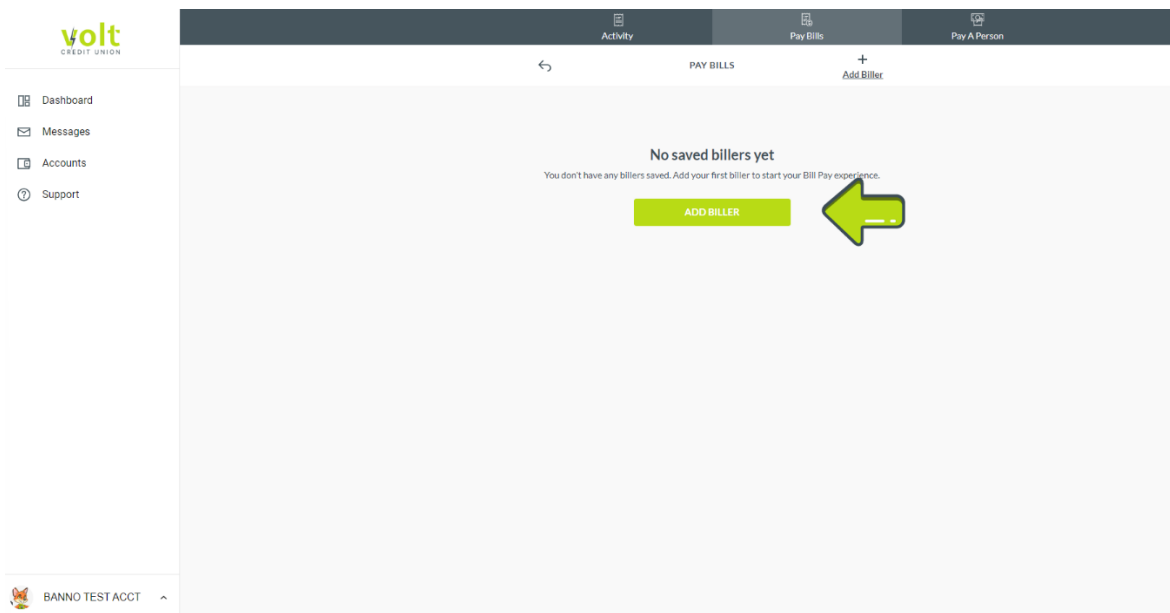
volt
CREDIT UNION

Dashboard
Messages
Accounts
Support

BANNO TEST ACCT

Activity
Pay Bills
Pay A Person

PAY BILLS
+
Add Biller

No saved billers yet
You don't have any billers saved. Add your first biller to start your Bill Pay experience.

ADD BILLER